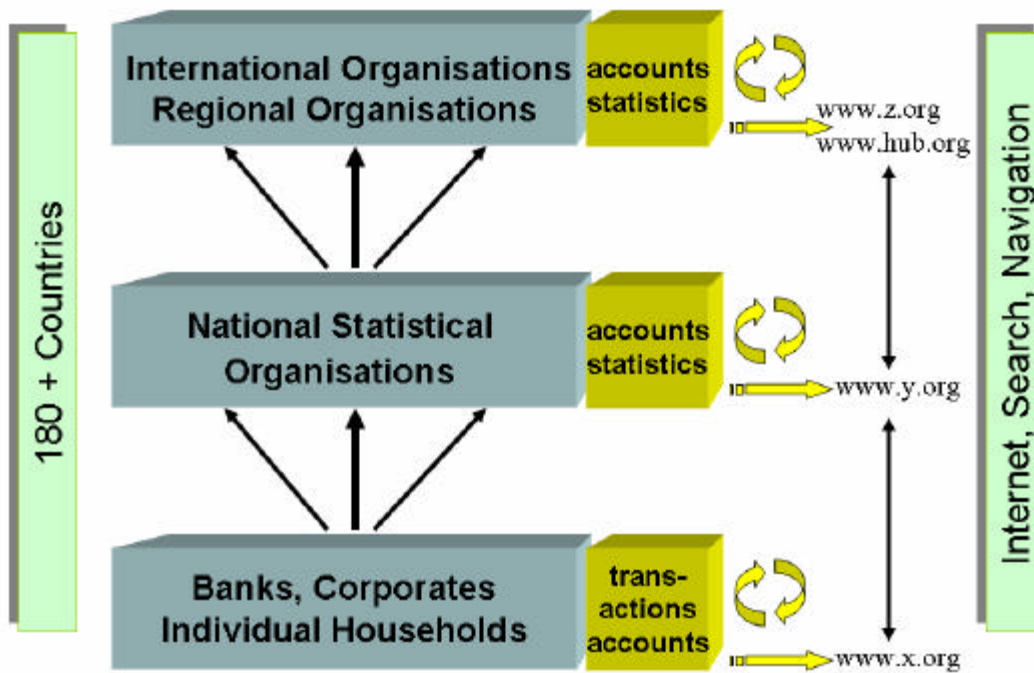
180 + Countries

International Organisations Regional Organisations

accounts statistics

www.z.org
www.hub.org

National Statistical Organisations

accounts statistics

www.y.org

Banks, Corporates Individual Households

transactions accounts

www.x.org

Internet, Search, Navigation